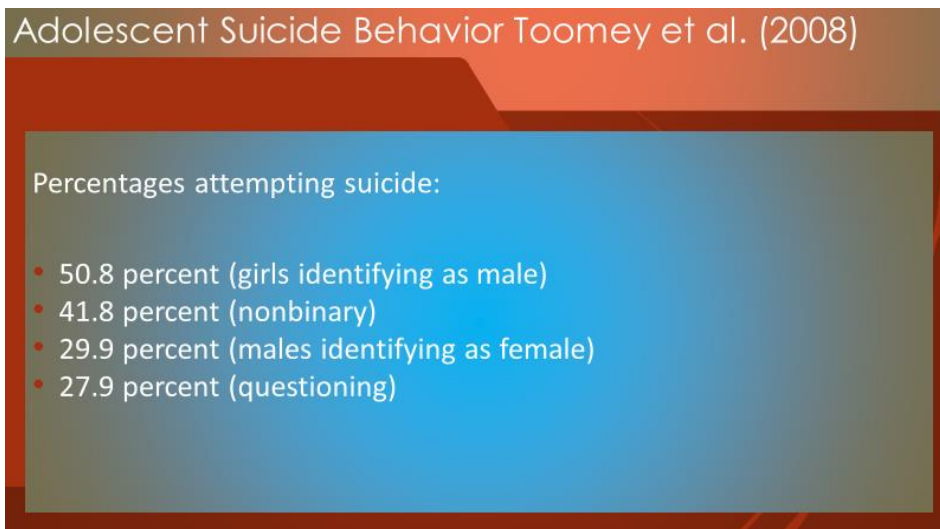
Adolescent Suicide Behavior Toomey et al. (2008)

Percentages attempting suicide:

- 50.8 percent (girls identifying as male)
- 41.8 percent (nonbinary)
- 29.9 percent (males identifying as female)
- 27.9 percent (questioning)